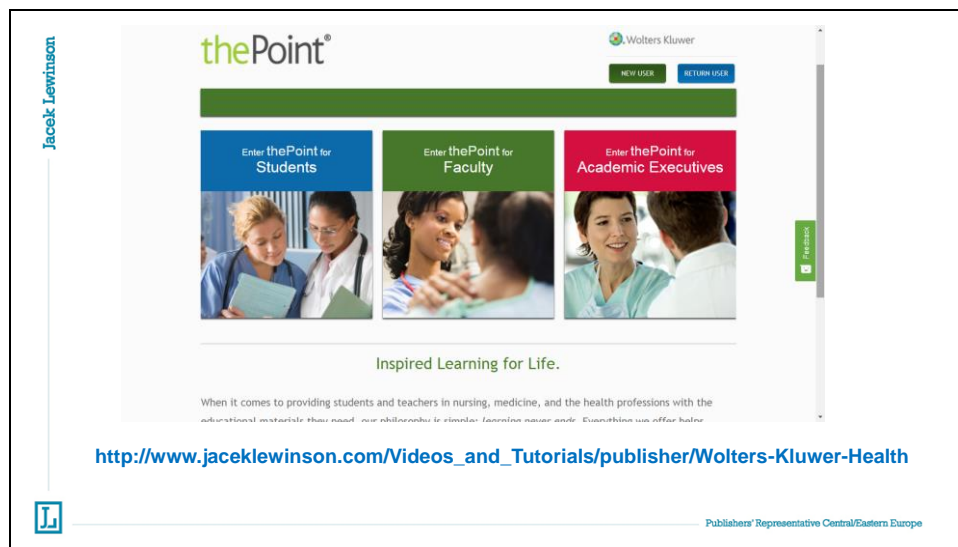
Jacek Lewinson

thePoint®

Wolters Kluwer

NEW USER

RETURN USER

Enter thePoint for Students

Enter thePoint for Faculty

Enter thePoint for Academic Executives

Feedback

Inspired Learning for Life.

When it comes to providing students and teachers in nursing, medicine, and the health professions with the educational materials they need, our philosophy is simple: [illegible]

http://www.jaceklewinson.com/Videos_and_Tutorials/publisher/Wolters-Kluwer-Health

JL

Publishers' Representative Central/Eastern Europe